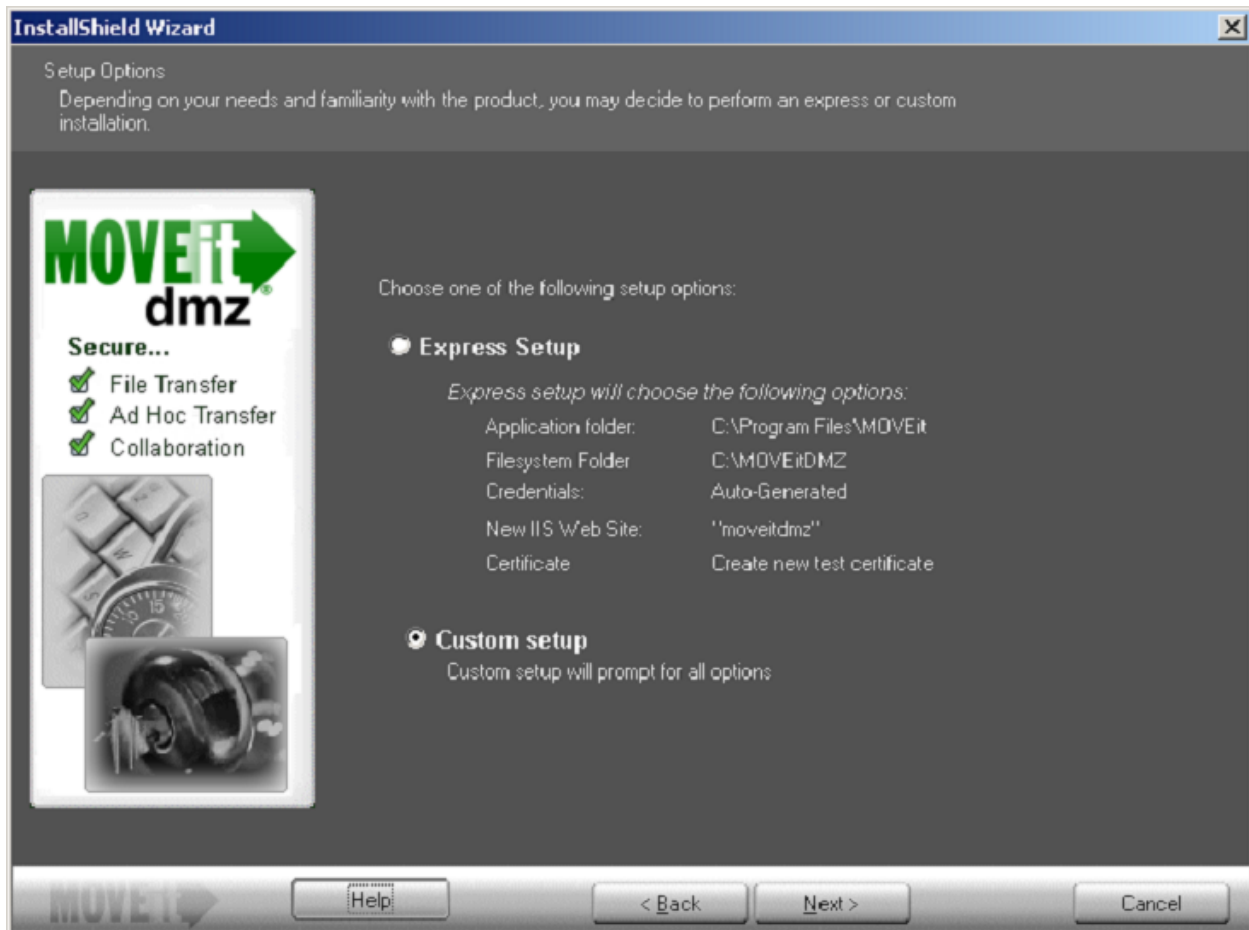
InstallShield Wizard

Setup Options
Depending on your needs and familiarity with the product, you may decide to perform an express or custom installation.

MOVEit dmz
Secure...
File Transfer
Ad Hoc Transfer
Collaboration

Choose one of the following setup options:

Express Setup
Express setup will choose the following options:

| | |
|---|---|
| Application folder: | C:\Program Files\MOVEit |
| Filesystem Folder | C:\MOVEitDMZ |
| Credentials: | Auto-Generated |
| New IIS Web Site: | "moveitdmz" |
| Certificate | Create new test certificate |

Custom setup
Custom setup will prompt for all options

MOVEit

Help

< Back

Next >

Cancel